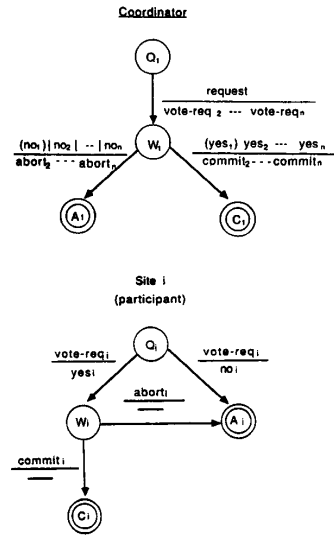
Coordinator

$Q_1$

request

vote-req $_2$ --- vote-req$_n$

$W_1$

$(no_1) | no_2 |$ -- $| no_n$

abort$_2$ --- abort$_n$

$(yes_1)$ yes$_2$ --- yes$_n$

commit$_2$ --- commit$_n$

$A_1$

$C_1$

Site i

(participant)

$Q_i$

vote-req$_i$

yes$_i$

vote-req$_i$

no$_i$

abort$_i$

$W_i$

$A_i$

commit$_i$

$C_i$